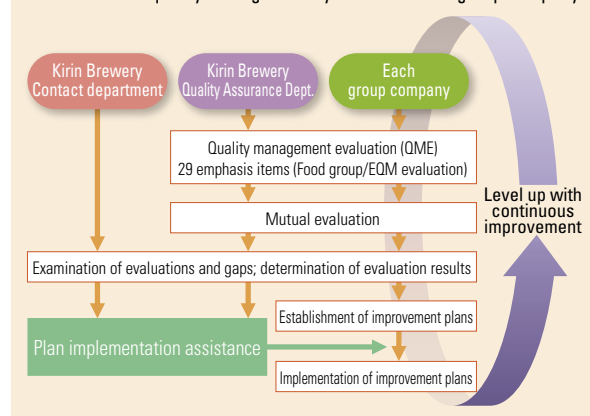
Kirin Brewery Contact department

Kirin Brewery Quality Assurance Dept.

Each group company

Quality management evaluation (QME)
29 emphasis items (Food group/EQM evaluation)

Mutual evaluation

Level up with continuous improvement

Examination of evaluations and gaps; determination of evaluation results

Establishment of improvement plans

Plan implementation assistance

Implementation of improvement plans